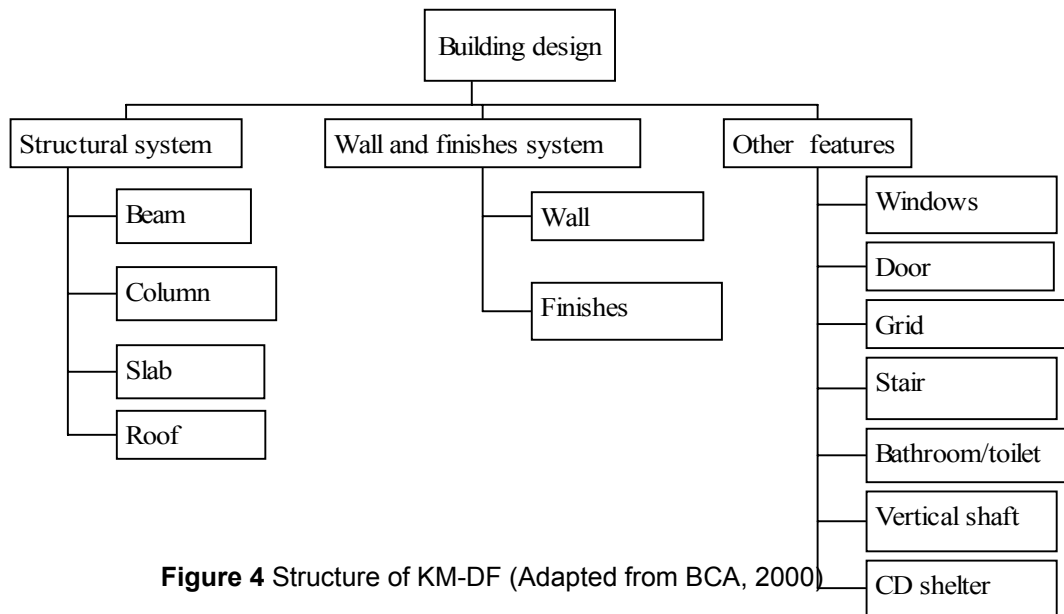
Building design

Structural system

Beam

Column

Slab

Roof

Wall and finishes system

Wall

Finishes

Other features

Windows

Door

Grid

Stair

Bathroom/toilet

Vertical shaft

CD shelter

**Figure 4** Structure of KM-DF (Adapted from BCA, 2000)